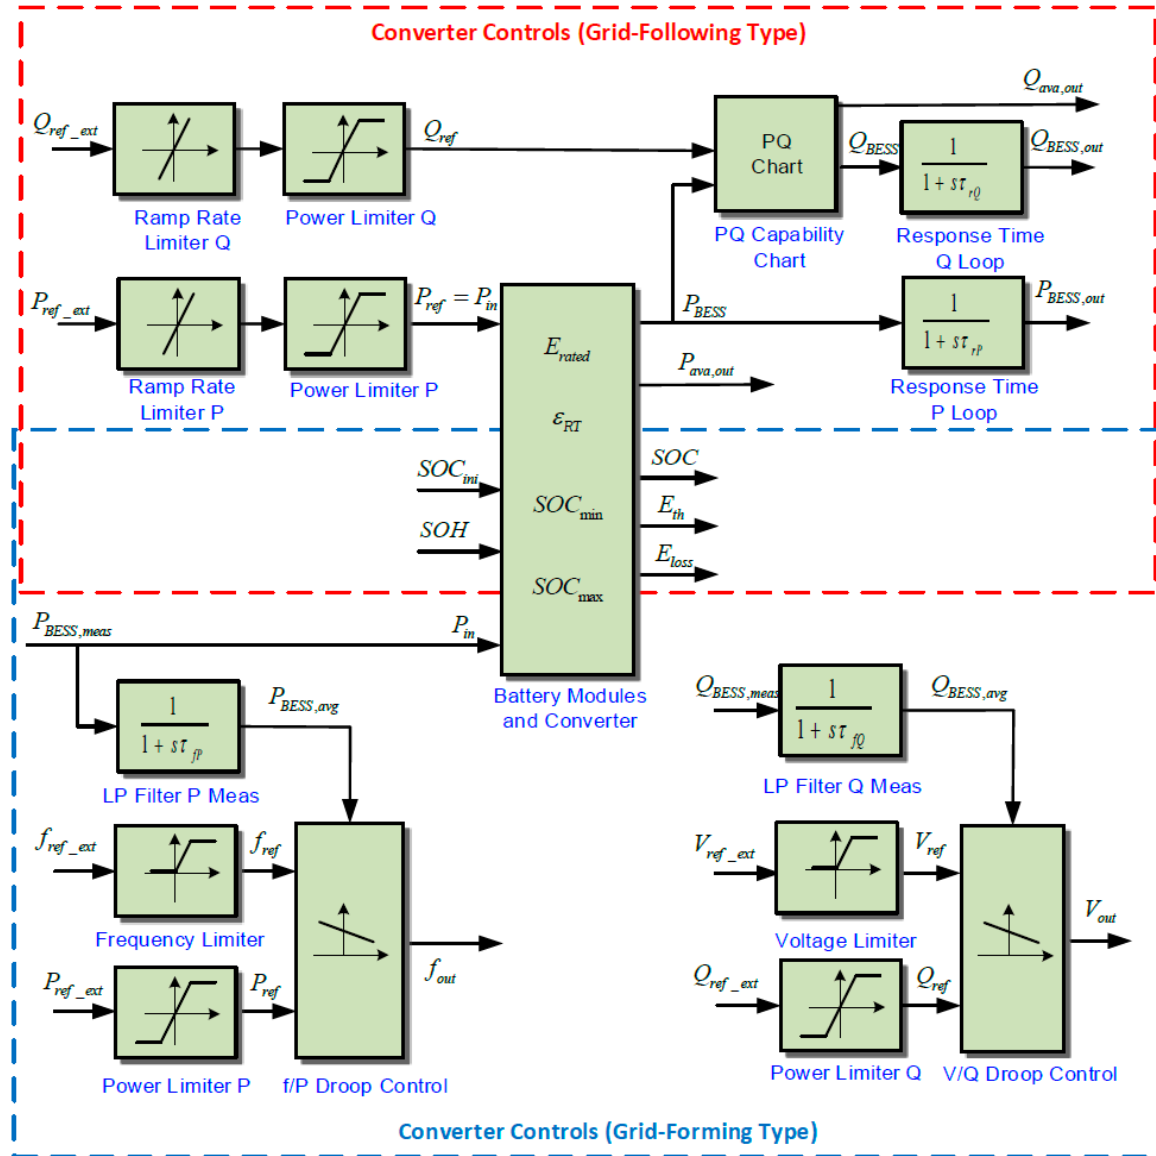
Converter Controls (Grid-Following Type)

$Q_{ref\_ext}$

Ramp Rate Limiter Q

Power Limiter Q

$Q_{ref}$

PQ Chart

PQ Capability Chart

$Q_{ava,out}$

$Q_{BESS}$

$\frac{1}{1+s\tau_{rQ}}$

$Q_{BESS,out}$

Response Time Q Loop

$P_{ref\_ext}$

Ramp Rate Limiter P

Power Limiter P

$P_{ref} = P_{in}$

$P_{BESS}$

$\frac{1}{1+s\tau_{rP}}$

$P_{BESS,out}$

Response Time P Loop

$E_{rated}$

$\varepsilon_{RT}$

$SOC_{min}$

$SOC_{max}$

$P_{ava,out}$

$SOC_{ini}$

$SOH$

$SOC$

$E_{th}$

$E_{loss}$

$P_{BESS,meas}$

$P_{in}$

Battery Modules and Converter

$\frac{1}{1+s\tau_{fP}}$

$P_{BESS,avg}$

LP Filter P Meas

$Q_{BESS,meas}$

$\frac{1}{1+s\tau_{fQ}}$

$Q_{BESS,avg}$

LP Filter Q Meas

$f_{ref\_ext}$

$f_{ref}$

Frequency Limiter

$f_{out}$

$P_{ref\_ext}$

$P_{ref}$

Power Limiter P

f/P Droop Control

$V_{ref\_ext}$

$V_{ref}$

Voltage Limiter

$V_{out}$

$Q_{ref\_ext}$

$Q_{ref}$

Power Limiter Q

V/Q Droop Control

Converter Controls (Grid-Forming Type)